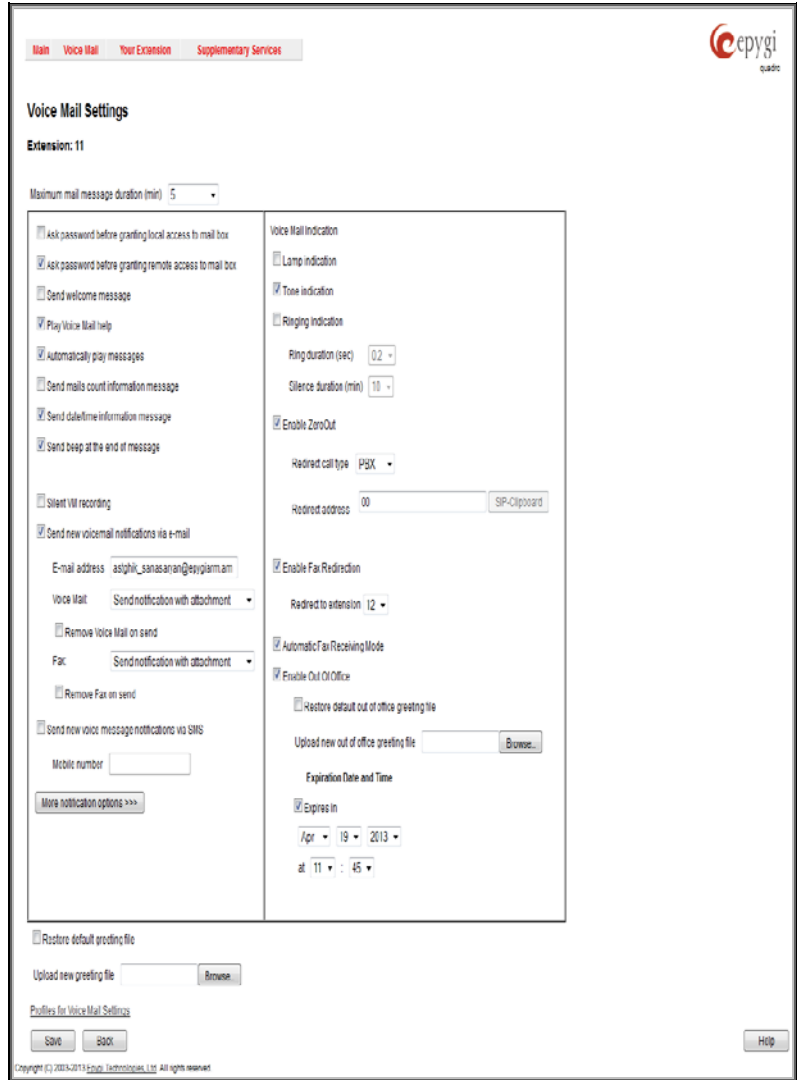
Main Voice Mail Your Extension Supplementary Services

epygi quadro

Voice Mail Settings

Extension: 11

Maximum mail message duration (min) 5

Ask password before granting local access to mail box

Ask password before granting remote access to mail box

Send welcome message

Play Voice Mail help

Automatically play messages

Send mails count information message

Send date/time information message

Send beep at the end of message

Silent VM recording

Send new voicemail notifications via e-mail

E-mail address astghik_sanasaryan@epygiarm.am

Voice Mail: Send notification with attachment

Remove Voice Mail on send

Fax: Send notification with attachment

Remove Fax on send

Send new voice message notifications via SMS

Mobile number

More notification options >>>

Voice Mail Indication

Lamp indication

Tone indication

Ringing indication

Ring duration (sec) 0.2

Silence duration (min) 10

Enable ZeroOut

Redirect call type PBX

Redirect address 00 SIP-Clipboard

Enable Fax Redirection

Redirect to extension 12

Automatic Fax Receiving Mode

Enable Out Of Office

Restore default out of office greeting file

Upload new out of office greeting file Browse...

Expiration Date and Time

Expires in

Apr 19 2013

at 11 : 45

Restore default greeting file

Upload new greeting file Browse

Profiles for Voice Mail Settings

Save Back

Help

Copyright (C) 2003-2013 Epygi Technologies, Ltd. All rights reserved.